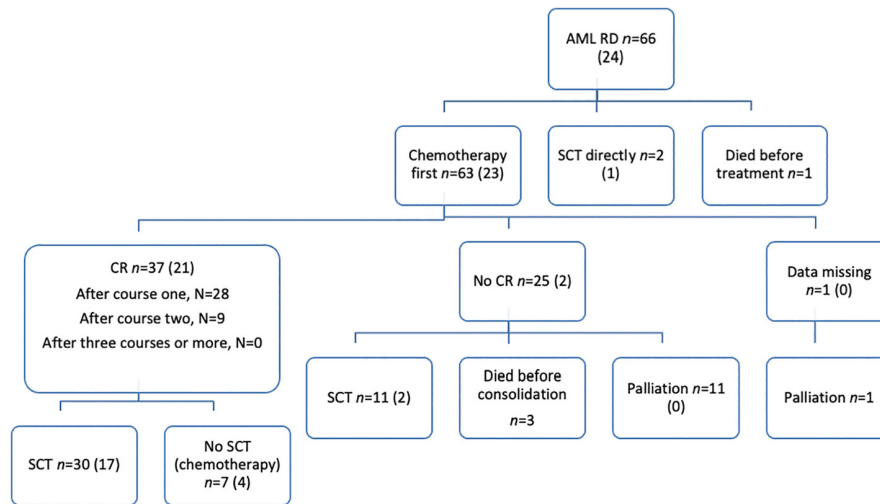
AML RD $n$=66 (24)

Chemotherapy first $n$=63 (23)

SCT directly $n$=2 (1)

Died before treatment $n$=1

CR $n$=37 (21)
After course one, N=28
After course two, N=9
After three courses or more, N=0

No CR $n$=25 (2)

Data missing $n$=1 (0)

SCT $n$=11 (2)

Died before consolidation $n$=3

Palliation $n$=11 (0)

Palliation $n$=1

SCT $n$=30 (17)

No SCT (chemotherapy) $n$=7 (4)